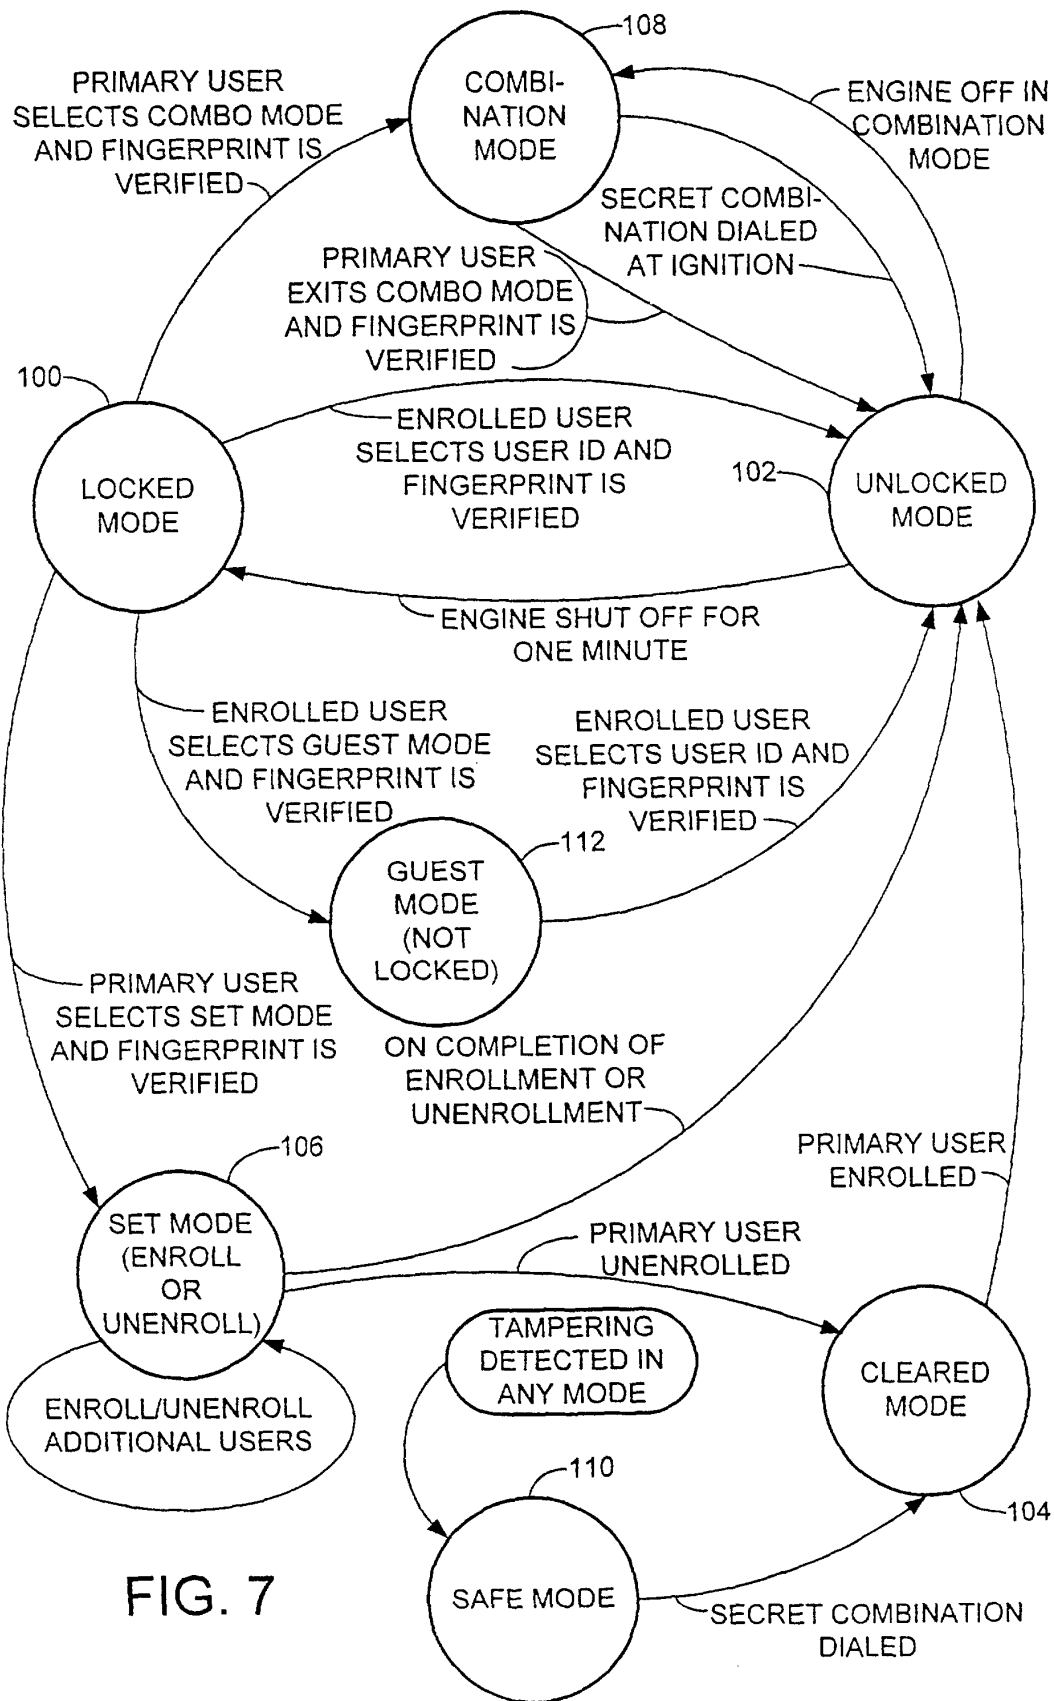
108

COMBINATION MODE

PRIMARY USER SELECTS COMBO MODE AND FINGERPRINT IS VERIFIED

ENGINE OFF IN COMBINATION MODE

SECRET COMBINATION DIALED AT IGNITION

PRIMARY USER EXITS COMBO MODE AND FINGERPRINT IS VERIFIED

100

LOCKED MODE

ENROLLED USER SELECTS USER ID AND FINGERPRINT IS VERIFIED

102

UNLOCKED MODE

ENGINE SHUT OFF FOR ONE MINUTE

ENROLLED USER SELECTS GUEST MODE AND FINGERPRINT IS VERIFIED

ENROLLED USER SELECTS USER ID AND FINGERPRINT IS VERIFIED

112

GUEST MODE (NOT LOCKED)

PRIMARY USER SELECTS SET MODE AND FINGERPRINT IS VERIFIED

ON COMPLETION OF ENROLLMENT OR UNENROLLMENT

106

PRIMARY USER ENROLLED

SET MODE (ENROLL OR UNENROLL)

PRIMARY USER UNENROLLED

TAMPERING DETECTED IN ANY MODE

CLEARED MODE

ENROLL/UNENROLL ADDITIONAL USERS

110

104

FIG. 7

SAFE MODE

SECRET COMBINATION DIALED